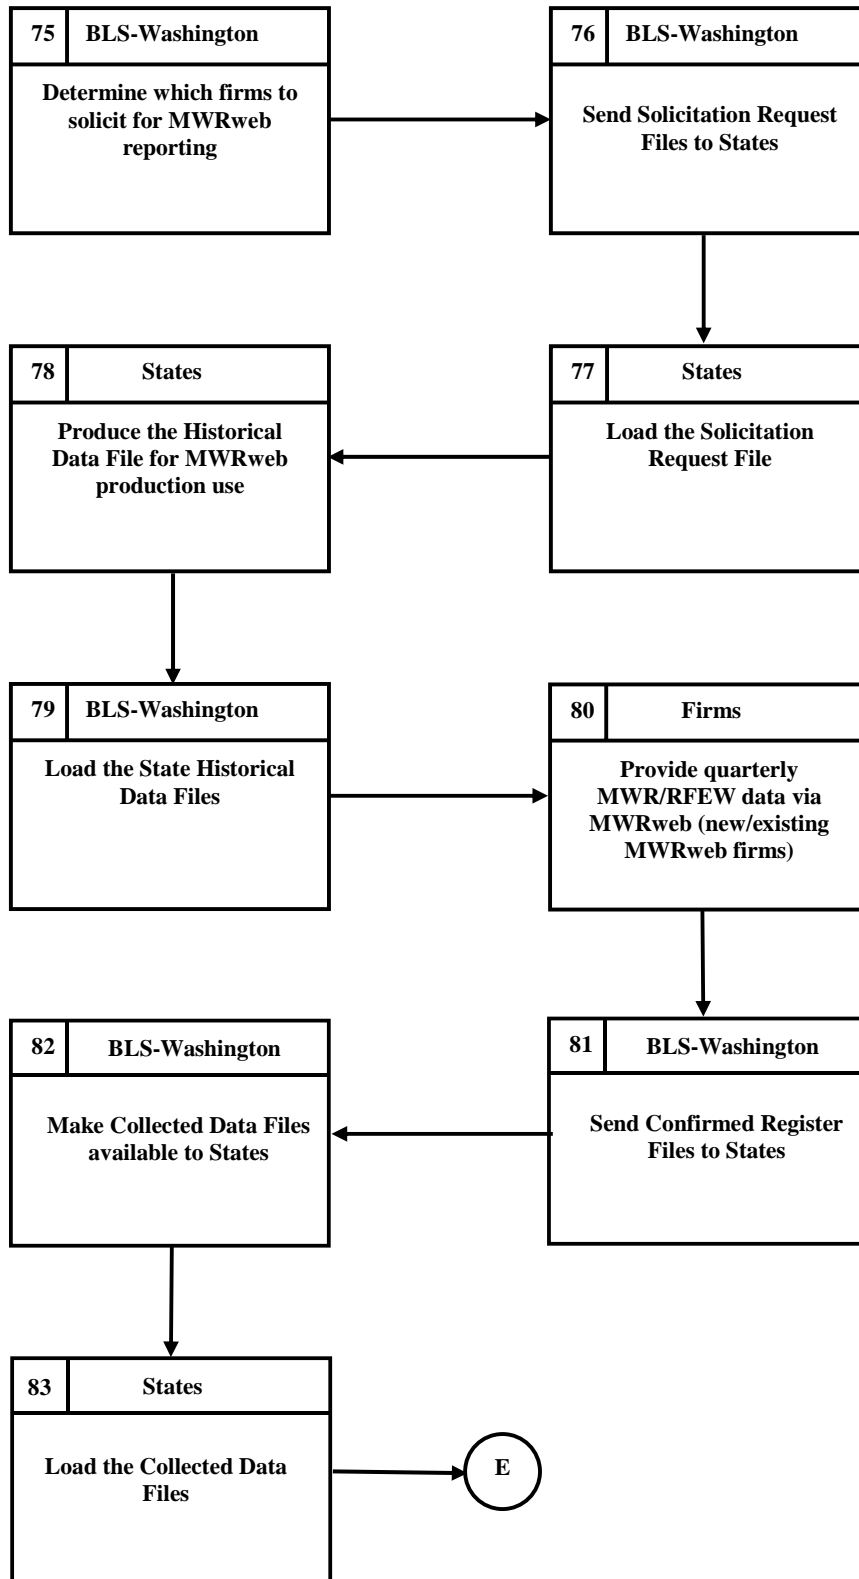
75 BLS-Washington

Determine which firms to solicit for MWRweb reporting

76 BLS-Washington

Send Solicitation Request Files to States

78 States

Produce the Historical Data File for MWRweb production use

77 States

Load the Solicitation Request File

79 BLS-Washington

Load the State Historical Data Files

80 Firms

Provide quarterly MWR/RFEW data via MWRweb (new/existing MWRweb firms)

82 BLS-Washington

Make Collected Data Files available to States

81 BLS-Washington

Send Confirmed Register Files to States

83 States

Load the Collected Data Files

E